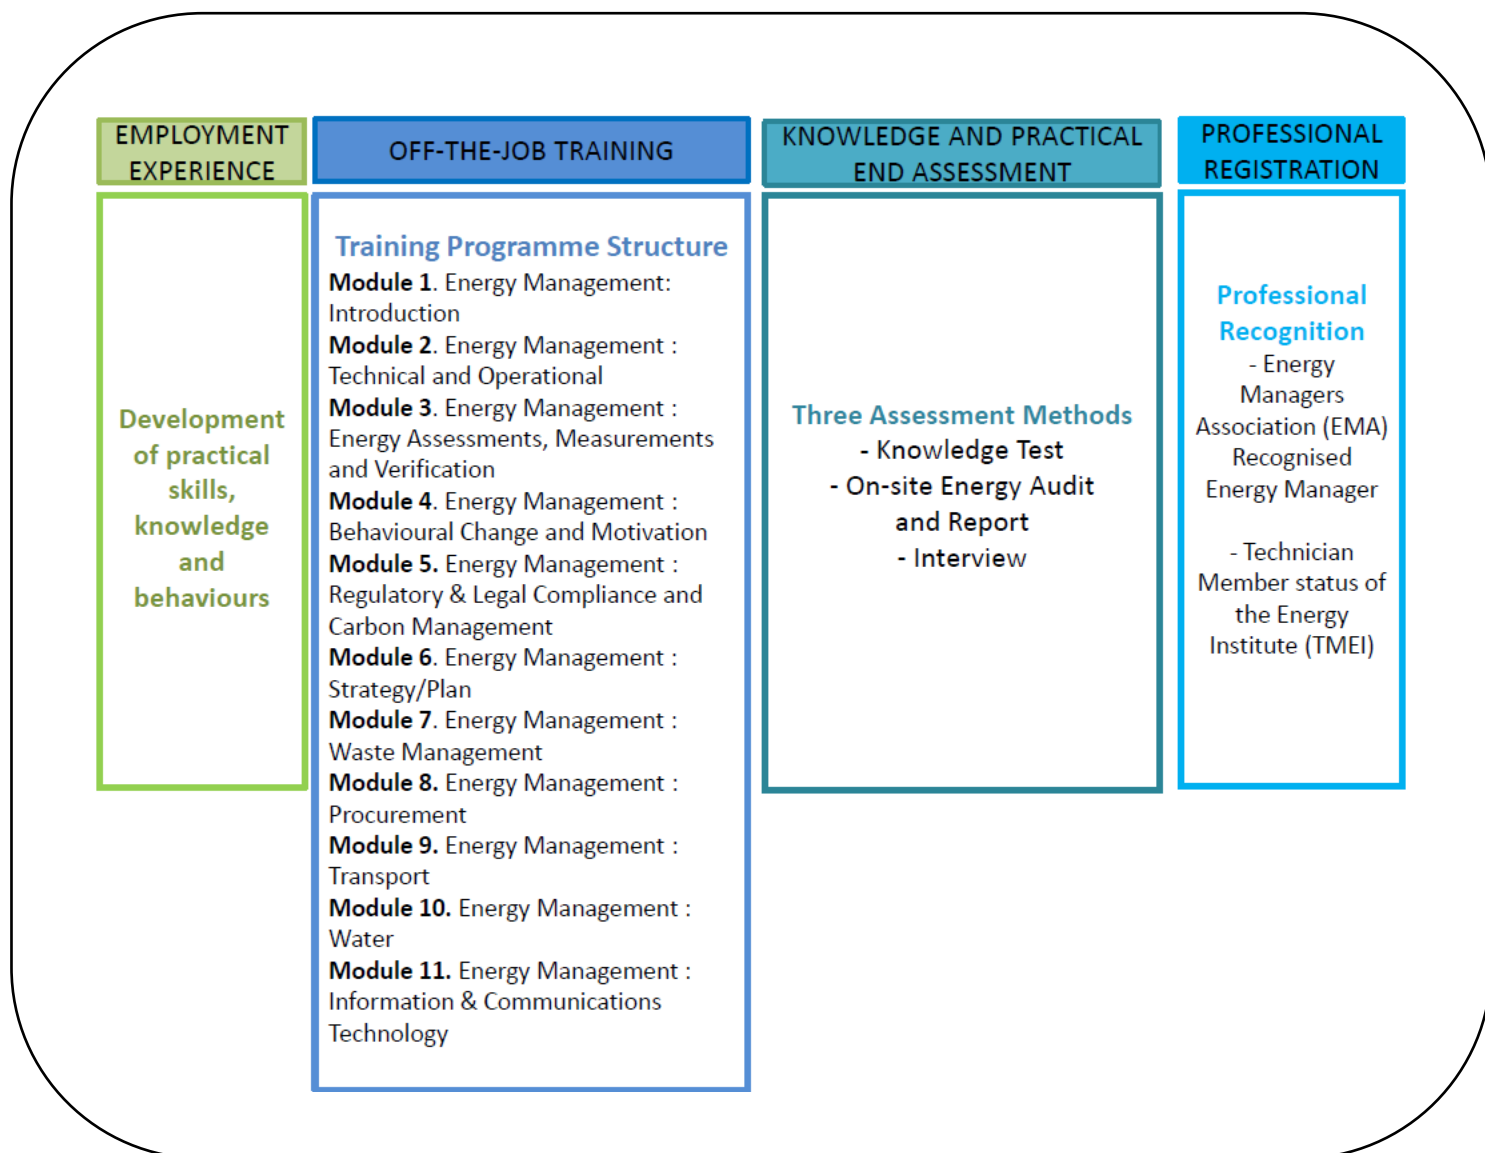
EMPLOYMENT EXPERIENCE

Development of practical skills, knowledge and behaviours

OFF-THE-JOB TRAINING

Training Programme Structure

**Module 1**. Energy Management: Introduction

**Module 2**. Energy Management : Technical and Operational

**Module 3**. Energy Management : Energy Assessments, Measurements and Verification

**Module 4**. Energy Management : Behavioural Change and Motivation

**Module 5.** Energy Management : Regulatory & Legal Compliance and Carbon Management

**Module 6**. Energy Management : Strategy/Plan

**Module 7**. Energy Management : Waste Management

**Module 8.** Energy Management : Procurement

**Module 9.** Energy Management : Transport

**Module 10.** Energy Management : Water

**Module 11.** Energy Management : Information & Communications Technology

KNOWLEDGE AND PRACTICAL END ASSESSMENT

Three Assessment Methods
- Knowledge Test
- On-site Energy Audit and Report
- Interview

PROFESSIONAL REGISTRATION

Professional Recognition
- Energy Managers Association (EMA) Recognised Energy Manager

- Technician Member status of the Energy Institute (TMEI)